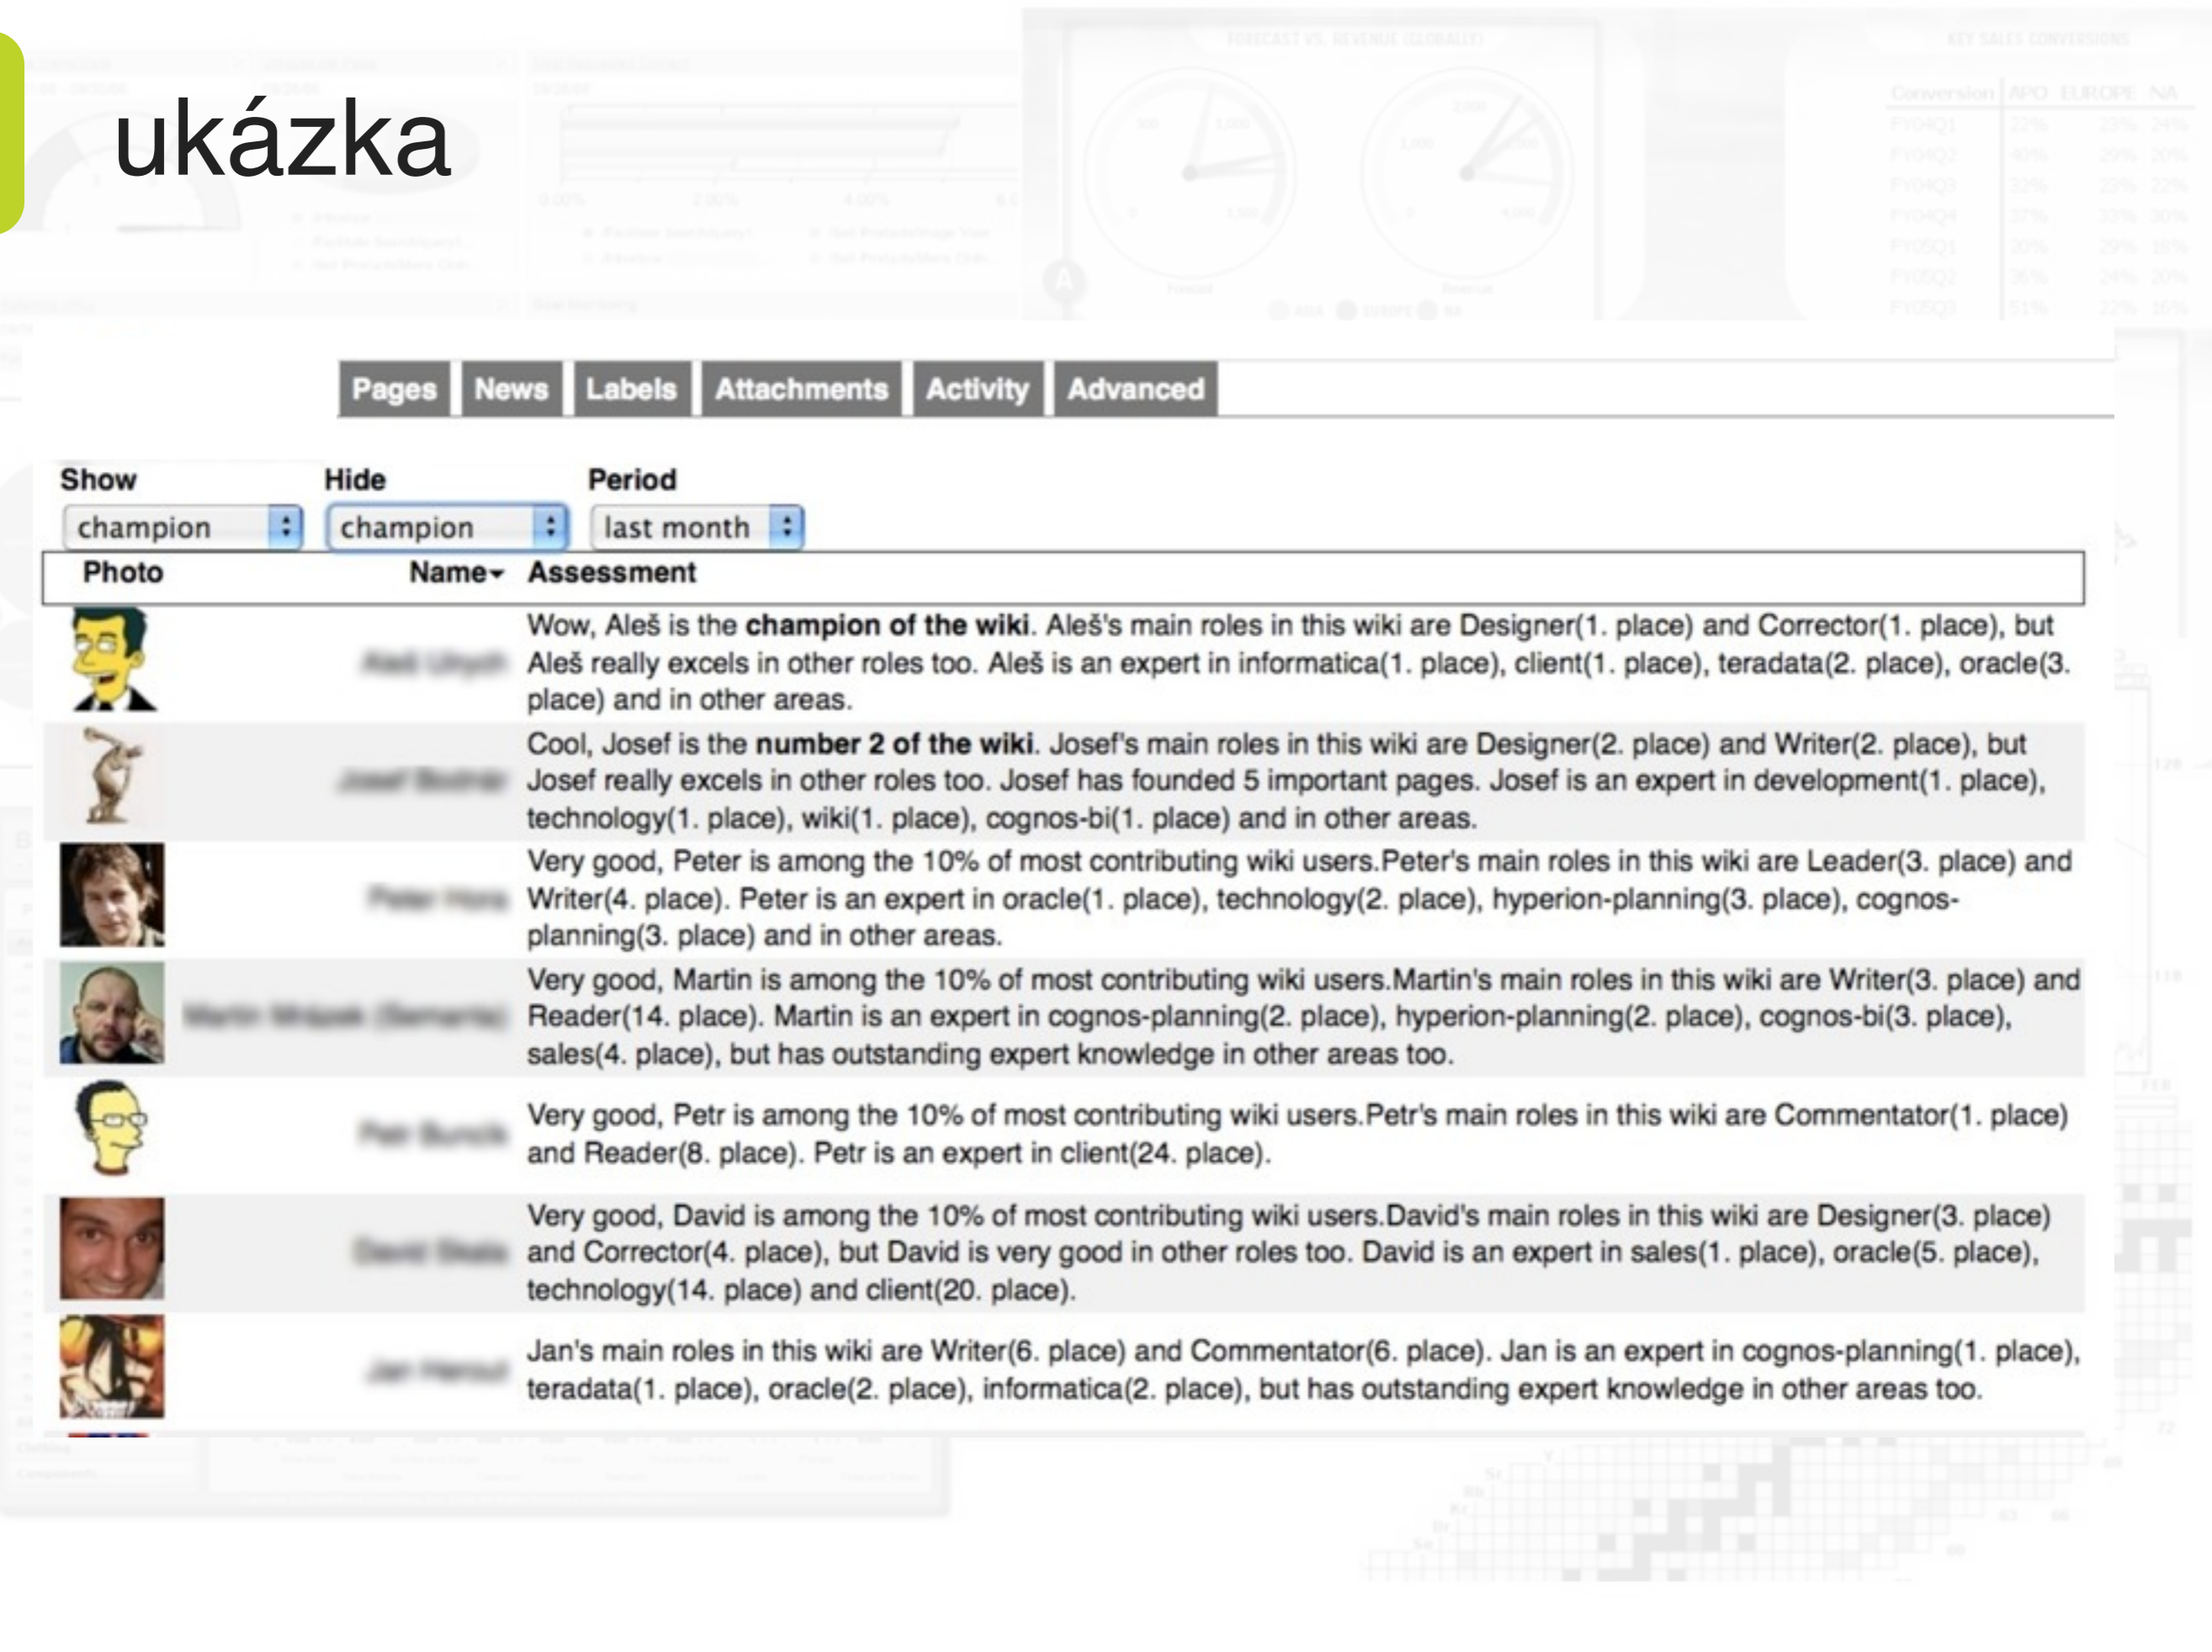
ukázka

Pages | News | Labels | Attachments | Activity | Advanced

Show: champion
Hide: champion
Period: last month

| Photo | Name | Assessment |
|---|---|---|
| | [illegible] | Wow, Aleš is the **champion of the wiki**. Aleš's main roles in this wiki are Designer(1. place) and Corrector(1. place), but Aleš really excels in other roles too. Aleš is an expert in informatica(1. place), client(1. place), teradata(2. place), oracle(3. place) and in other areas. |
| | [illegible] | Cool, Josef is the **number 2 of the wiki**. Josef's main roles in this wiki are Designer(2. place) and Writer(2. place), but Josef really excels in other roles too. Josef has founded 5 important pages. Josef is an expert in development(1. place), technology(1. place), wiki(1. place), cognos-bi(1. place) and in other areas. |
| | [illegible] | Very good, Peter is among the 10% of most contributing wiki users.Peter's main roles in this wiki are Leader(3. place) and Writer(4. place). Peter is an expert in oracle(1. place), technology(2. place), hyperion-planning(3. place), cognos-planning(3. place) and in other areas. |
| | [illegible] | Very good, Martin is among the 10% of most contributing wiki users.Martin's main roles in this wiki are Writer(3. place) and Reader(14. place). Martin is an expert in cognos-planning(2. place), hyperion-planning(2. place), cognos-bi(3. place), sales(4. place), but has outstanding expert knowledge in other areas too. |
| | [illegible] | Very good, Petr is among the 10% of most contributing wiki users.Petr's main roles in this wiki are Commentator(1. place) and Reader(8. place). Petr is an expert in client(24. place). |
| | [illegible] | Very good, David is among the 10% of most contributing wiki users.David's main roles in this wiki are Designer(3. place) and Corrector(4. place), but David is very good in other roles too. David is an expert in sales(1. place), oracle(5. place), technology(14. place) and client(20. place). |
| | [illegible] | Jan's main roles in this wiki are Writer(6. place) and Commentator(6. place). Jan is an expert in cognos-planning(1. place), teradata(1. place), oracle(2. place), informatica(2. place), but has outstanding expert knowledge in other areas too. |